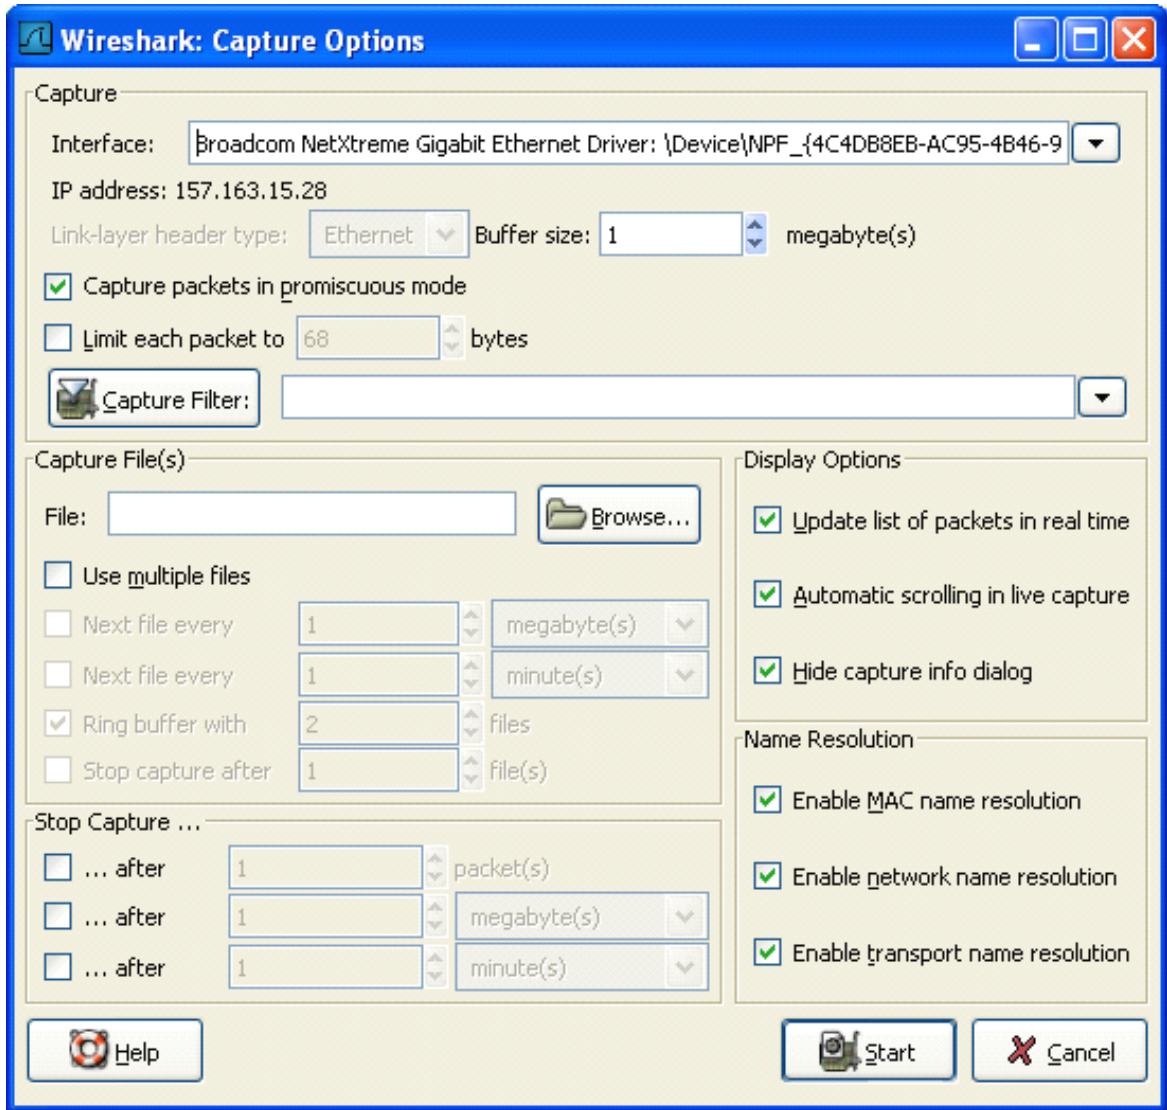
Wireshark: Capture Options

Capture

Interface: Broadcom NetXtreme Gigabit Ethernet Driver: \Device\NPF_{4C4DB8EB-AC95-4B46-9

IP address: 157.163.15.28

Link-layer header type: Ethernet Buffer size: 1 megabyte(s)

Capture packets in promiscuous mode

Limit each packet to 68 bytes

Capture Filter:

Capture File(s)

File: Browse...

Use multiple files

Next file every 1 megabyte(s)

Next file every 1 minute(s)

Ring buffer with 2 files

Stop capture after 1 file(s)

Display Options

Update list of packets in real time

Automatic scrolling in live capture

Hide capture info dialog

Name Resolution

Enable MAC name resolution

Enable network name resolution

Enable transport name resolution

Stop Capture ...

... after 1 packet(s)

... after 1 megabyte(s)

... after 1 minute(s)

Help

Start

Cancel